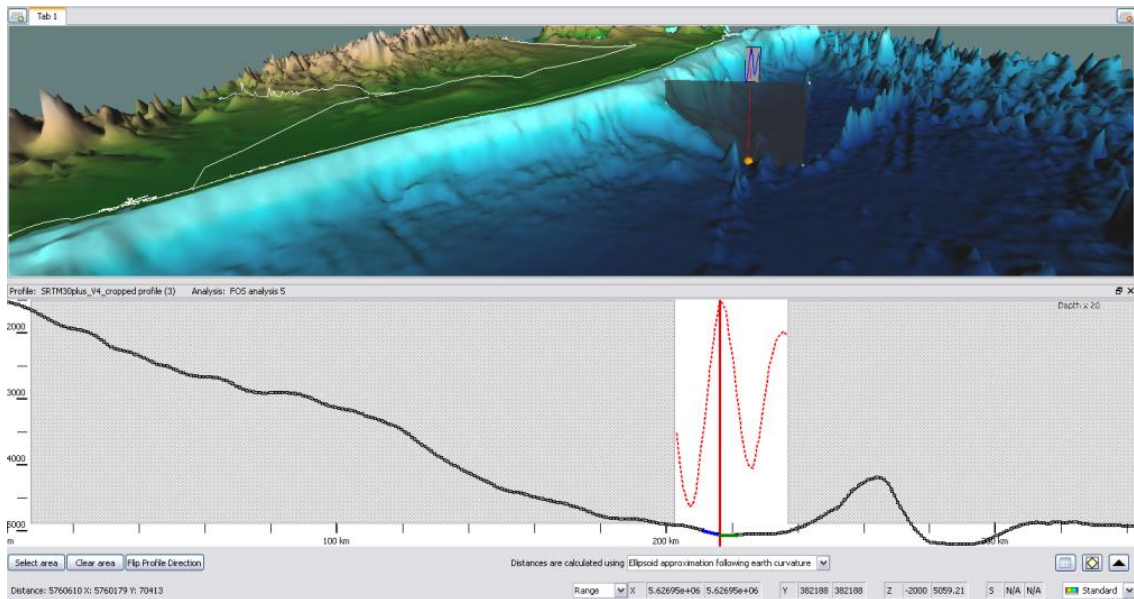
Tab 1

Profile: SRTM30plus_V4_cropped profile (3) Analysis: FOS analysis 5

Depth x 20

2000
3000
4000
5000
m
100 km
200 km
300 km

Select area
Clear area
Flip Profile Direction
Distances are calculated using Ellipsoid approximation following earth curvature

Distance: 5760610 X: 5760179 Y: 70413
Range X 5.62695e+06 5.62695e+06 Y 382188 382188 Z -2000 5059.21 S N/A N/A Standard